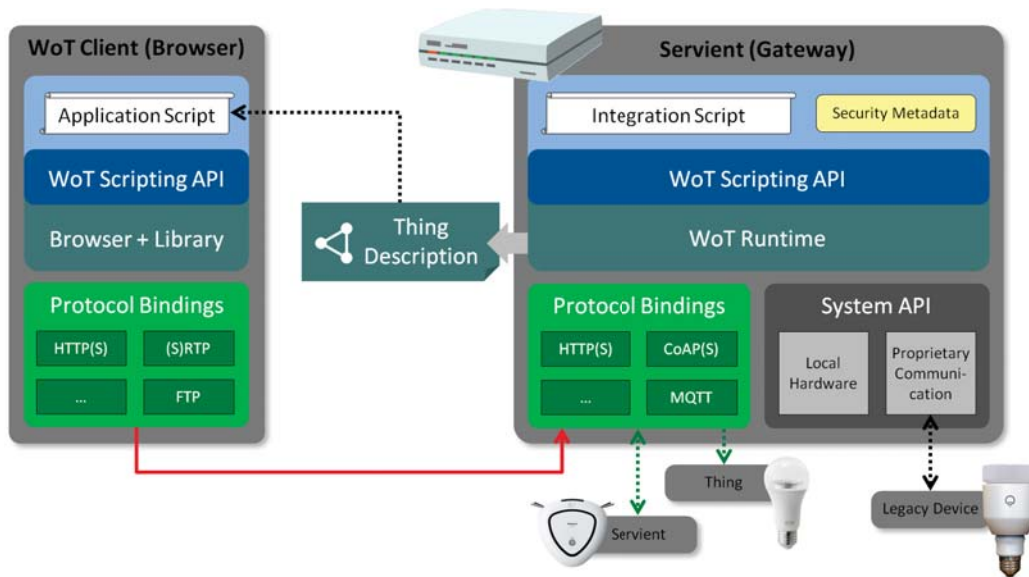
WoT Client (Browser)

Application Script

WoT Scripting API

Browser + Library

Protocol Bindings

HTTP(S)

(S)RTP

...

FTP

Thing Description

Servient (Gateway)

Integration Script

Security Metadata

WoT Scripting API

WoT Runtime

Protocol Bindings

HTTP(S)

CoAP(S)

...

MQTT

System API

Local Hardware

Proprietary Communication

Thing

Servient

Legacy Device